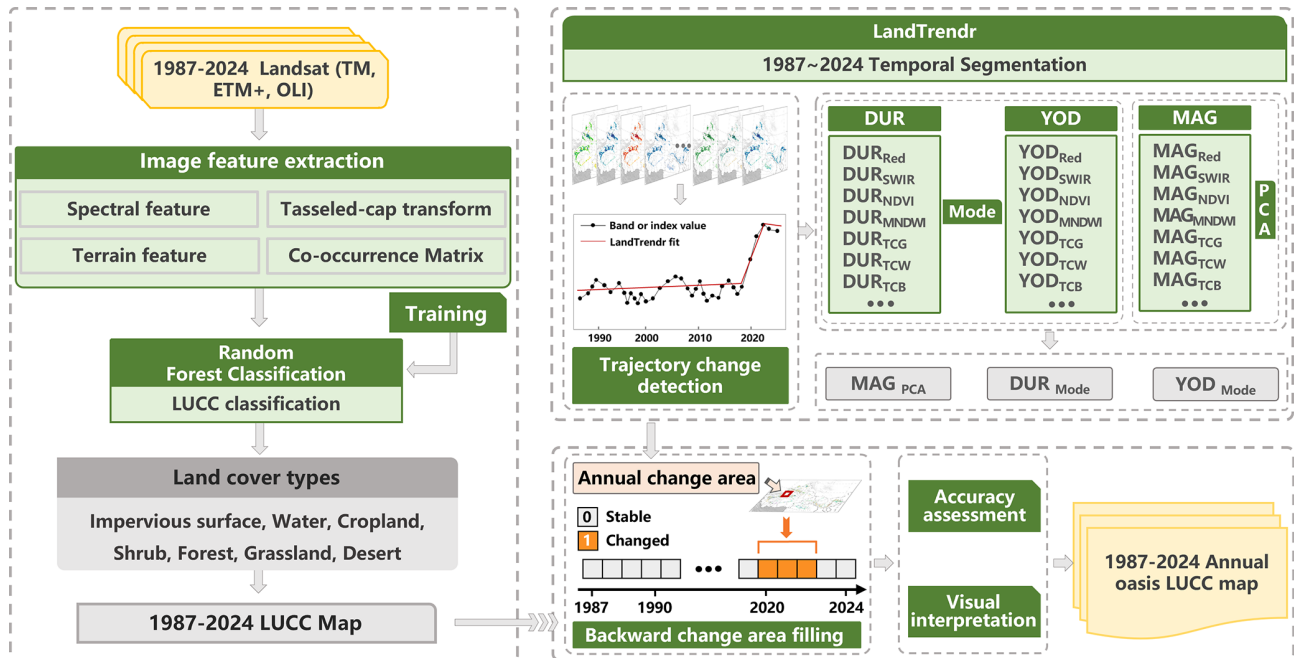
1987-2024 Landsat (TM, ETM+, OLI)

Image feature extraction

Spectral feature

Tasseled-cap transform

Terrain feature

Co-occurrence Matrix

Training

Random Forest Classification

LUCC classification

Land cover types

Impervious surface, Water, Cropland, Shrub, Forest, Grassland, Desert

1987-2024 LUCC Map

LandTrendr

1987~2024 Temporal Segmentation

Band or index value

LandTrendr fit

1990 2000 2010 2020

Trajectory change detection

DUR

$DUR_{Red}$
$DUR_{SWIR}$
$DUR_{NDVI}$
$DUR_{MNDWI}$
$DUR_{TCG}$
$DUR_{TCW}$
$DUR_{TCB}$
•••

Mode

YOD

$YOD_{Red}$
$YOD_{SWIR}$
$YOD_{NDVI}$
$YOD_{MNDWI}$
$YOD_{TCG}$
$YOD_{TCW}$
$YOD_{TCB}$
•••

MAG

$MAG_{Red}$
$MAG_{SWIR}$
$MAG_{NDVI}$
$MAG_{MNDWI}$
$MAG_{TCG}$
$MAG_{TCW}$
$MAG_{TCB}$
•••

PCA

$MAG_{PCA}$

$DUR_{Mode}$

$YOD_{Mode}$

Annual change area

0 Stable

1 Changed

•••

1987 1990 2020 2024

Backward change area filling

Accuracy assessment

Visual interpretation

1987-2024 Annual oasis LUCC map